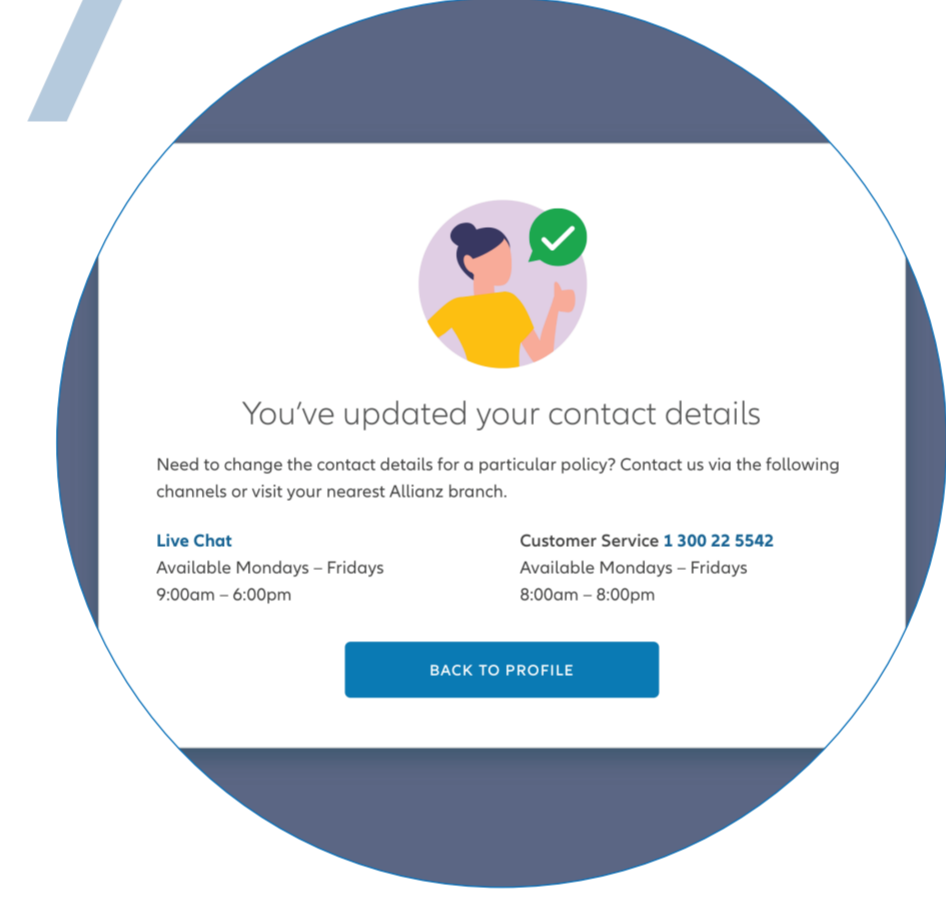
You've updated your contact details

Need to change the contact details for a particular policy? Contact us via the following channels or visit your nearest Allianz branch.

Live Chat
Available Mondays – Fridays
9:00am – 6:00pm

Customer Service 1 300 22 5542
Available Mondays – Fridays
8:00am – 8:00pm

BACK TO PROFILE